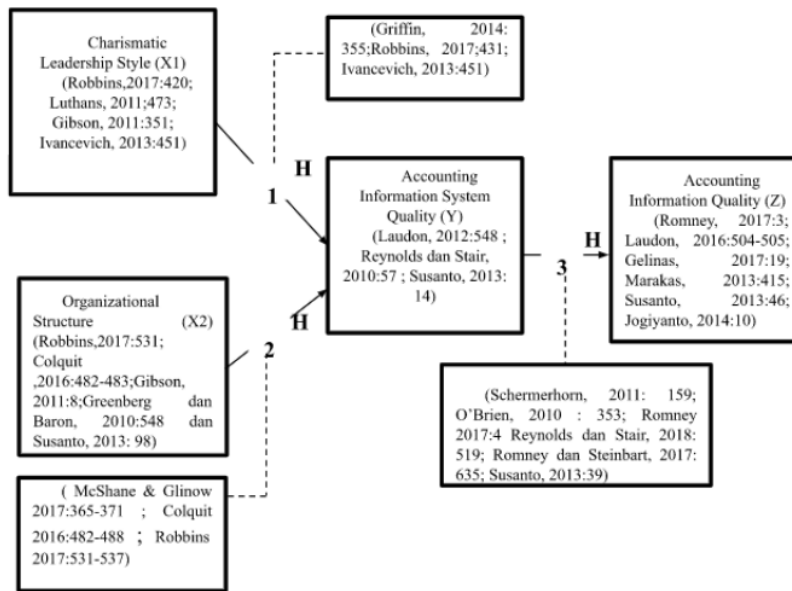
Charismatic Leadership Style (X1) (Robbins,2017:420; Luthans, 2011;473; Gibson, 2011:351; Ivancevich, 2013:451)

(Griffin, 2014: 355;Robbins, 2017;431; Ivancevich, 2013:451)

H

1

Accounting Information System Quality (Y) (Laudon, 2012:548 ; Reynolds dan Stair, 2010:57 ; Susanto, 2013: 14)

H

Accounting Information Quality (Z) (Romney, 2017:3; Laudon, 2016:504-505; Gelinas, 2017:19; Marakas, 2013:415; Susanto, 2013:46; Jogiyanto, 2014:10)

3

H

Organizational Structure (X2) (Robbins,2017:531; Colquit ,2016:482-483;Gibson, 2011:8;Greenberg dan Baron, 2010:548 dan Susanto, 2013: 98)

2

( McShane & Glinow 2017:365-371 ; Colquit 2016:482-488 ; Robbins 2017:531-537)

(Schermerhorn, 2011: 159; O'Brien, 2010 : 353; Romney 2017:4 Reynolds dan Stair, 2018: 519; Romney dan Steinbart, 2017: 635; Susanto, 2013:39)